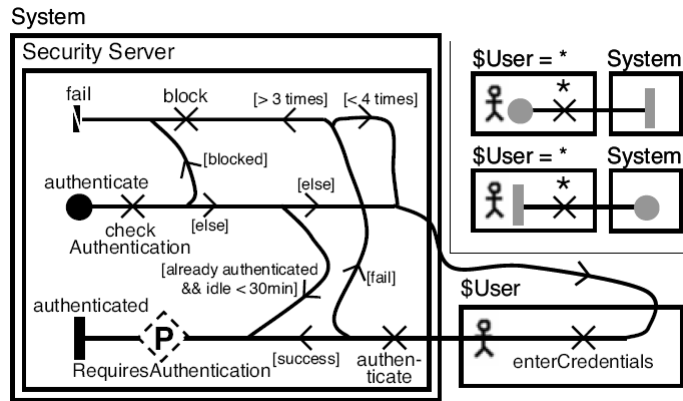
System

Security Server

fail
block
[> 3 times]
[< 4 times]
[blocked]
authenticate
[else]
check Authentication
[else]
[already authenticated && idle < 30min]
[fail]
authenticated
P
RequiresAuthentication
[success]
authenticate

$User = *
*
System

$User = *
*
System

$User
enterCredentials